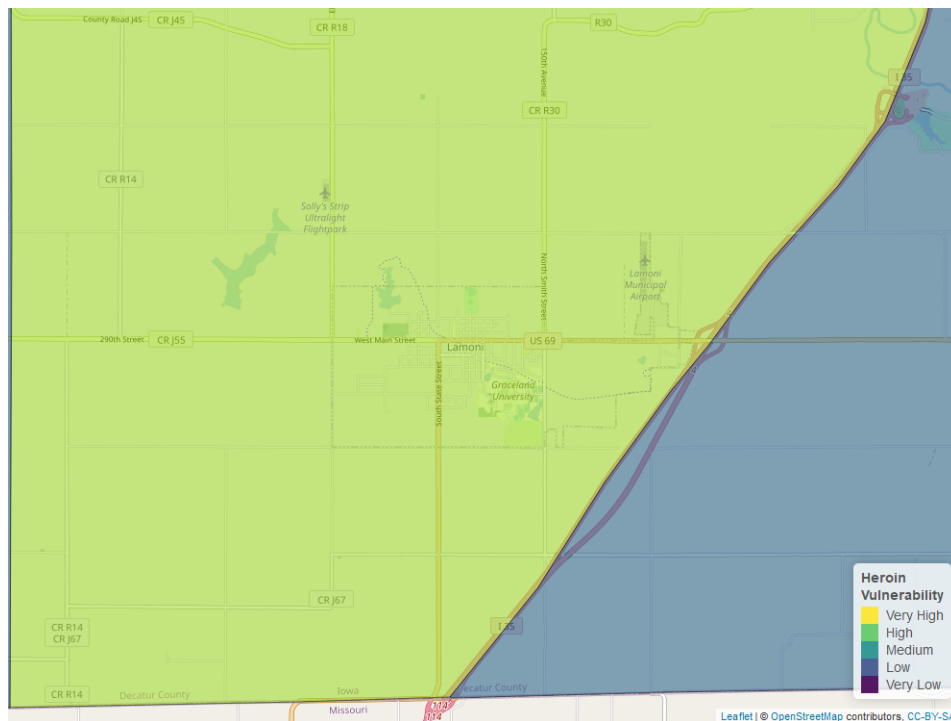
County Road J45
CR J45
CR R18
R30
150th Avenue
I 35
CR R30
CR R14
Solly's Strip Ultralight Flightpark
North Smith Street
Lamoni Municipal Airport
290th Street
CR J55
West Main Street
Lamoni
US 69
Graceland University
South State Street
CR J67
CR R14
CR J67
I 35
CR R14
Decatur County
Iowa
Decatur County
Missouri
114
114

Heroin Vulnerability
Very High
High
Medium
Low
Very Low

Leaflet | © OpenStreetMap contributors, CC-BY-S